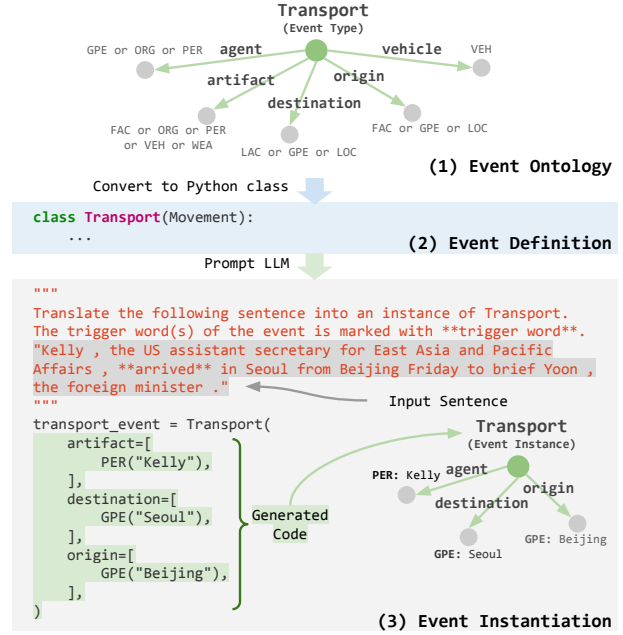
Transport
(Event Type)

GPE or ORG or PER
agent
vehicle
VEH
artifact
origin
destination
FAC or ORG or PER or VEH or WEA
LAC or GPE or LOC
FAC or GPE or LOC

(1) Event Ontology

Convert to Python class

class Transport(Movement):
    ...

(2) Event Definition

Prompt LLM

"""
Translate the following sentence into an instance of Transport.
The trigger word(s) of the event is marked with **trigger word**.
"Kelly , the US assistant secretary for East Asia and Pacific Affairs , **arrived** in Seoul from Beijing Friday to brief Yoon , the foreign minister ."
"""

Input Sentence

transport_event = Transport(
    artifact=[
        PER("Kelly"),
    ],
    destination=[
        GPE("Seoul"),
    ],
    origin=[
        GPE("Beijing"),
    ],
)

Generated Code

Transport
(Event Instance)

PER: Kelly
agent
origin
destination
GPE: Beijing
GPE: Seoul

(3) Event Instantiation